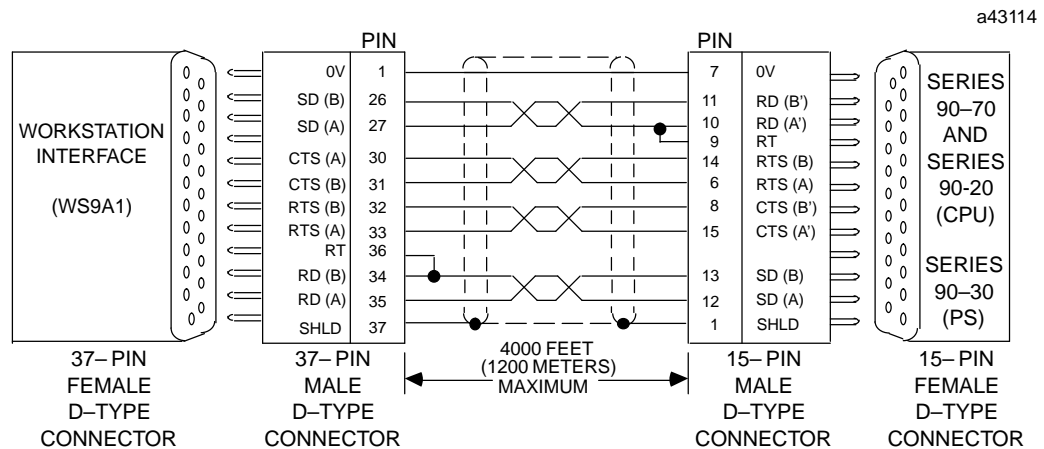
a43114

WORKSTATION INTERFACE

(WS9A1)

PIN

| | |
|---|---|
| 0V | 1 |
| SD (B) | 26 |
| SD (A) | 27 |
| CTS (A) | 30 |
| CTS (B) | 31 |
| RTS (B) | 32 |
| RTS (A) | 33 |
| RT | 36 |
| RD (B) | 34 |
| RD (A) | 35 |
| SHLD | 37 |

PIN

| | |
|---|---|
| 7 | 0V |
| 11 | RD (B') |
| 10 | RD (A') |
| 9 | RT |
| 14 | RTS (B) |
| 6 | RTS (A) |
| 8 | CTS (B') |
| 15 | CTS (A') |
| 13 | SD (B) |
| 12 | SD (A) |
| 1 | SHLD |

SERIES 90–70 AND SERIES 90-20 (CPU)

SERIES 90–30 (PS)

37– PIN FEMALE D–TYPE CONNECTOR

37– PIN MALE D–TYPE CONNECTOR

4000 FEET (1200 METERS) MAXIMUM

15– PIN MALE D–TYPE CONNECTOR

15– PIN FEMALE D–TYPE CONNECTOR